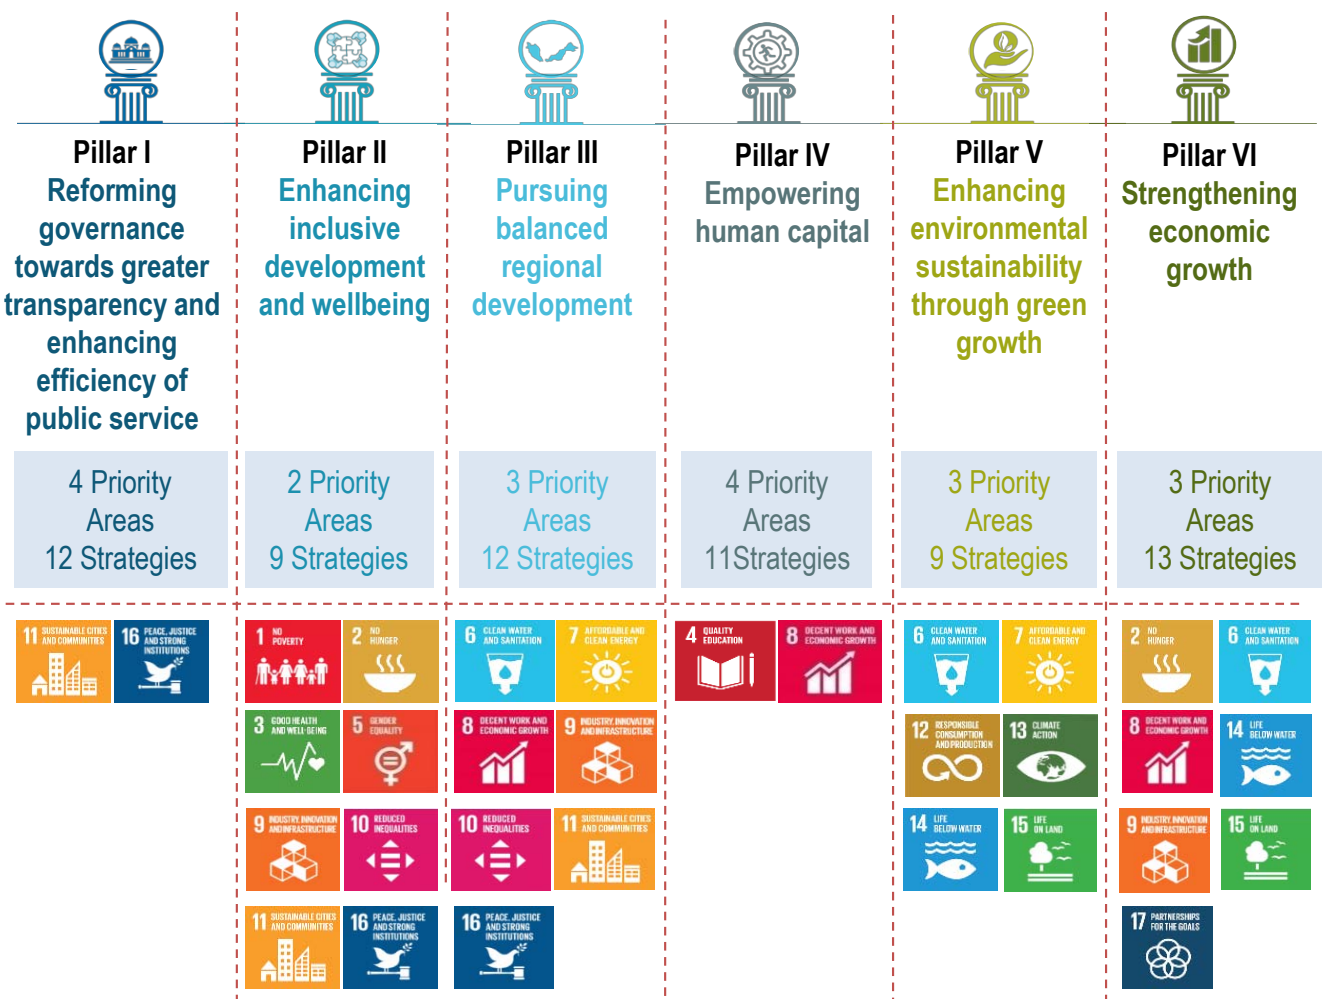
Pillar I
Reforming governance towards greater transparency and enhancing efficiency of public service

4 Priority Areas
12 Strategies

11 SUSTAINABLE CITIES AND COMMUNITIES
16 PEACE, JUSTICE AND STRONG INSTITUTIONS

Pillar II
Enhancing inclusive development and wellbeing

2 Priority Areas
9 Strategies

1 NO POVERTY
2 NO HUNGER
3 GOOD HEALTH AND WELL-BEING
5 GENDER EQUALITY
9 INDUSTRY, INNOVATION AND INFRASTRUCTURE
10 REDUCED INEQUALITIES
11 SUSTAINABLE CITIES AND COMMUNITIES
16 PEACE, JUSTICE AND STRONG INSTITUTIONS

Pillar III
Pursuing balanced regional development

3 Priority Areas
12 Strategies

6 CLEAN WATER AND SANITATION
7 AFFORDABLE AND CLEAN ENERGY
8 DECENT WORK AND ECONOMIC GROWTH
9 INDUSTRY, INNOVATION AND INFRASTRUCTURE
10 REDUCED INEQUALITIES
11 SUSTAINABLE CITIES AND COMMUNITIES
16 PEACE, JUSTICE AND STRONG INSTITUTIONS

Pillar IV
Empowering human capital

4 Priority Areas
11Strategies

4 QUALITY EDUCATION
8 DECENT WORK AND ECONOMIC GROWTH

Pillar V
Enhancing environmental sustainability through green growth

3 Priority Areas
9 Strategies

6 CLEAN WATER AND SANITATION
7 AFFORDABLE AND CLEAN ENERGY
12 RESPONSIBLE CONSUMPTION AND PRODUCTION
13 CLIMATE ACTION
14 LIFE BELOW WATER
15 LIFE ON LAND

Pillar VI
Strengthening economic growth

3 Priority Areas
13 Strategies

2 NO HUNGER
6 CLEAN WATER AND SANITATION
8 DECENT WORK AND ECONOMIC GROWTH
14 LIFE BELOW WATER
9 INDUSTRY, INNOVATION AND INFRASTRUCTURE
15 LIFE ON LAND
17 PARTNERSHIPS FOR THE GOALS